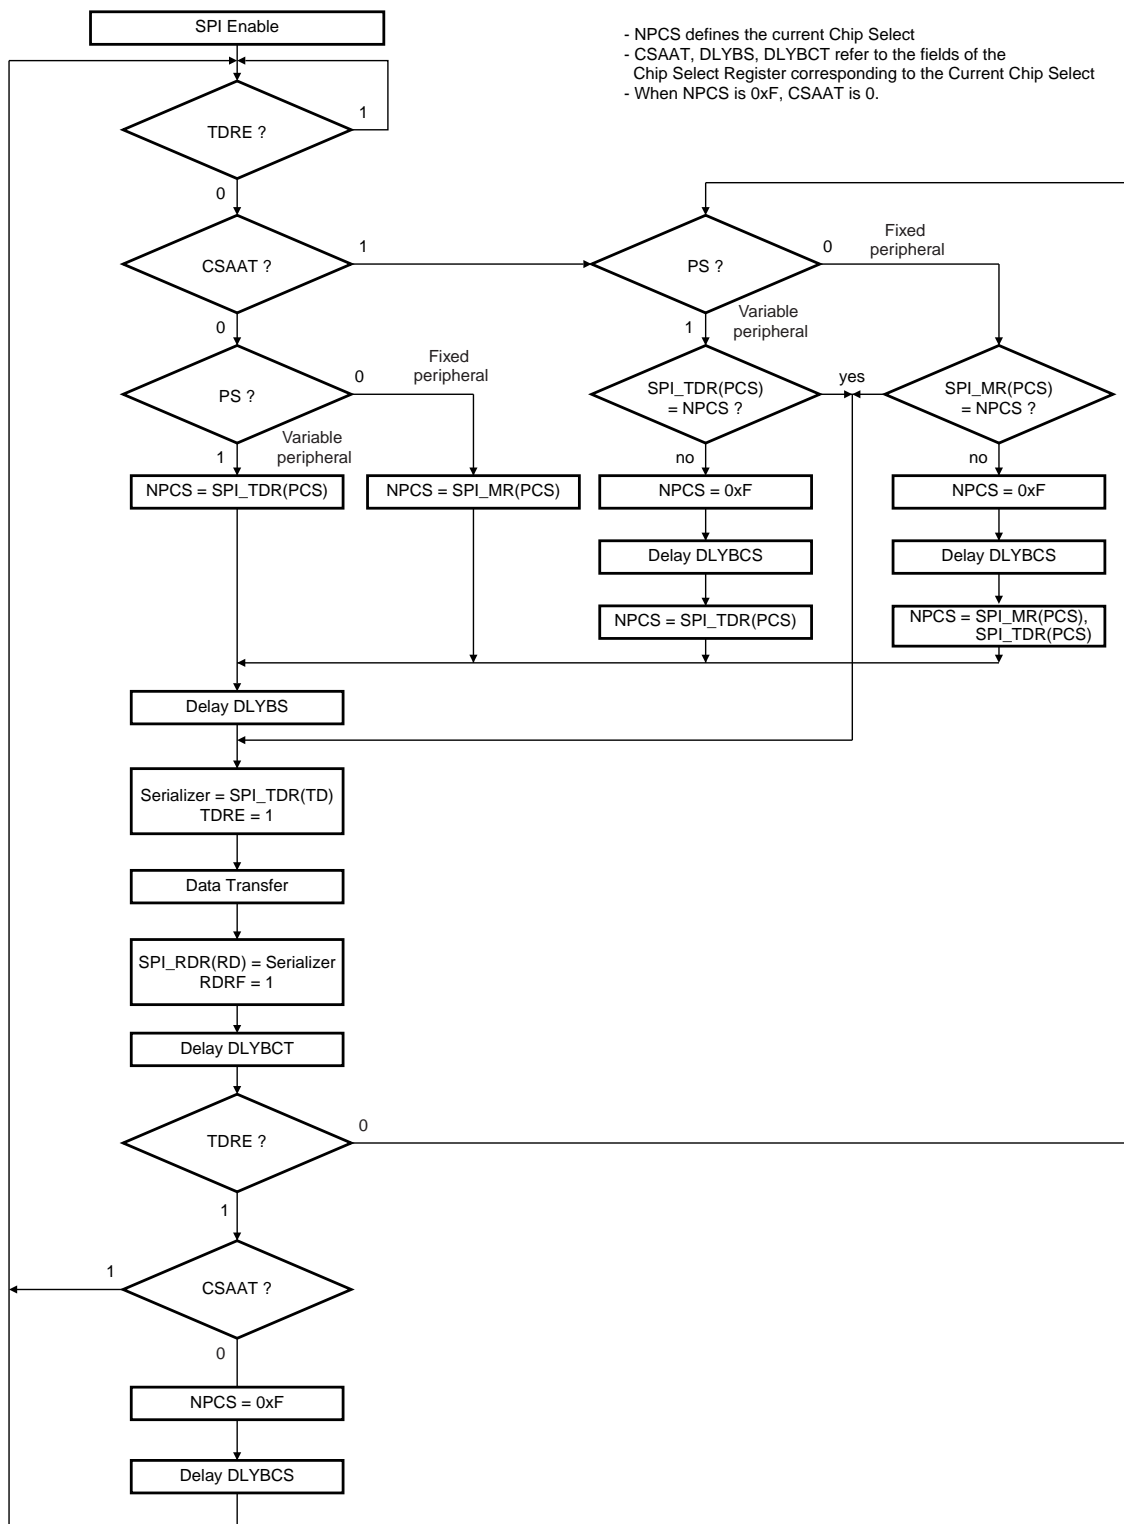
SPI Enable

- NPCS defines the current Chip Select
- CSAAT, DLYBS, DLYBCT refer to the fields of the Chip Select Register corresponding to the Current Chip Select
- When NPCS is 0xF, CSAAT is 0.

TDRE ?
1
0
CSAAT ?
1
PS ?
0
Fixed peripheral
Variable peripheral
1
0
PS ?
0
Fixed peripheral
Variable peripheral
1
SPI_TDR(PCS) = NPCS ?
yes
SPI_MR(PCS) = NPCS ?
no
no
NPCS = SPI_TDR(PCS)
NPCS = SPI_MR(PCS)
NPCS = 0xF
NPCS = 0xF
Delay DLYBCS
Delay DLYBCS
NPCS = SPI_TDR(PCS)
NPCS = SPI_MR(PCS), SPI_TDR(PCS)
Delay DLYBS
Serializer = SPI_TDR(TD) TDRE = 1
Data Transfer
SPI_RDR(RD) = Serializer RDRF = 1
Delay DLYBCT
TDRE ?
0
1
1
CSAAT ?
0
NPCS = 0xF
Delay DLYBCS